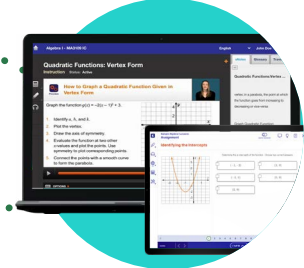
Algebra I - MA3109 IC

English

John Doe

Quadratic Functions: Vertex Form

Instruction Status: Active

How to Graph a Quadratic Function Given in Vertex Form

Graph the function $g(x) = -2(x - 1)^2 + 3$.

1. Identify a, h, and k.

2. Plot the vertex.

3. Draw the axis of symmetry.

4. Evaluate the function at two other x-values and plot the points. Use symmetry to plot corresponding points.

5. Connect the points with a smooth curve to form the parabola.

Quadratic Functions: Vertex

vertex, in a parabola, the point at which the function goes from increasing to decreasing or from

Identifying the Intercepts

Assignment